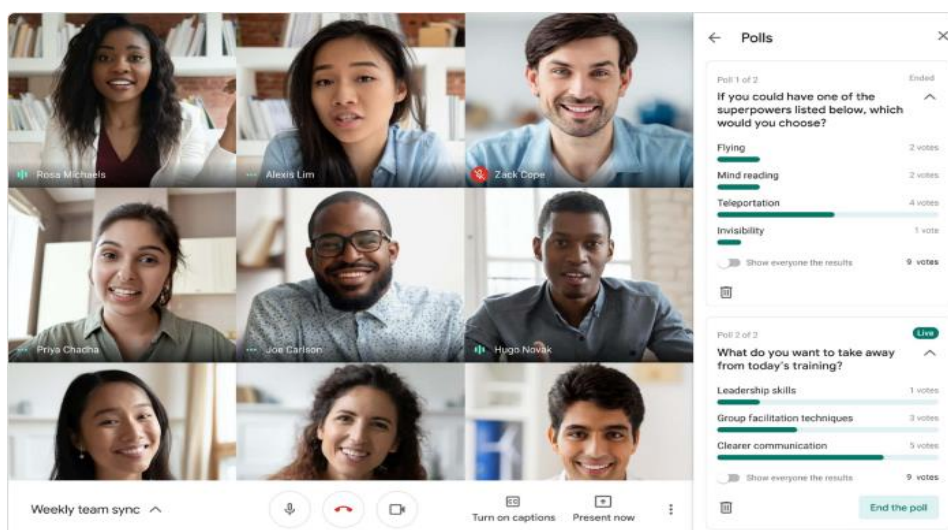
Rosa Michaels

Alexis Lim

Zack Cope

Priya Chacha

Joe Carlson

Hugo Novak

Weekly team sync

Turn on captions

Present now

Polls

Poll 1 of 2

Ended

If you could have one of the superpowers listed below, which would you choose?

Flying 2 votes

Mind reading 2 votes

Teleportation 4 votes

Invisibility 1 vote

Show everyone the results 9 votes

Poll 2 of 2

Live

What do you want to take away from today's training?

Leadership skills 1 votes

Group facilitation techniques 3 votes

Clearer communication 5 votes

Show everyone the results 9 votes

End the poll